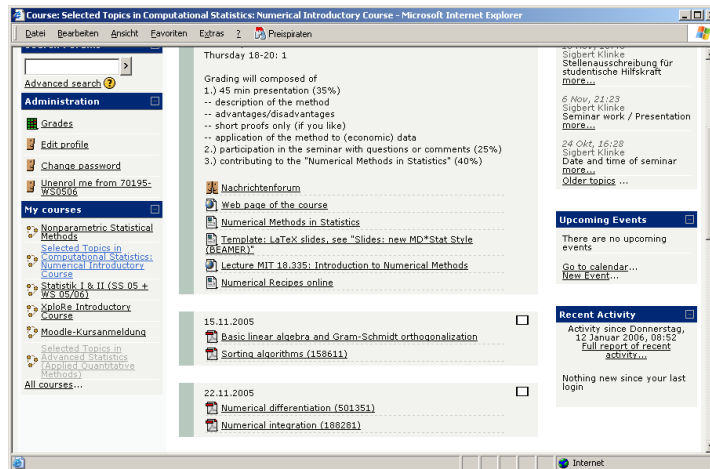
Course: Selected Topics in Computational Statistics: Numerical Introductory Course - Microsoft Internet Explorer

Datei Bearbeiten Ansicht Favoriten Extras ? Preispiraten

Advanced search

Administration

Grades

Edit profile

Change password

Unenrol me from 70195-WS0506

My courses

Nonparametric Statistical Methods

Selected Topics in Computational Statistics: Numerical Introductory Course

Statistik I & II (SS 05 + WS 05/06)

XploRe Introductory Course

Moodle-Kursanmeldung

Selected Topics in Advanced Statistics (Applied Quantitative Methods)

All courses...

Thursday 18-20: 1

Grading will composed of
1.) 45 min presentation (35%)
-- description of the method
-- advantages/disadvantages
-- short proofs only (if you like)
-- application of the method to (economic) data
2.) participation in the seminar with questions or comments (25%)
3.) contributing to the "Numerical Methods in Statistics" (40%)

Nachrichtenforum

Web page of the course

Numerical Methods in Statistics

Template: LaTeX slides, see "Slides: new MD*Stat Style (BEAMER)"

Lecture MIT 18.335: Introduction to Numerical Methods

Numerical Recipes online

15.11.2005

Basic linear algebra and Gram-Schmidt orthogonalization

Sorting algorithms (158611)

22.11.2005

Numerical differentiation (501351)

Numerical integration (188281)

Sigbert Klinke
Stellenausschreibung für studentische Hilfskraft
more...

6 Nov, 21:23
Sigbert Klinke
Seminar work / Presentation
more...

24 Okt, 16:28
Sigbert Klinke
Date and time of seminar
more...
Older topics ...

Upcoming Events

There are no upcoming events

Go to calendar...
New Event...

Recent Activity

Activity since Donnerstag, 12 Januar 2006, 08:52
Full report of recent activity...

Nothing new since your last login

Internet